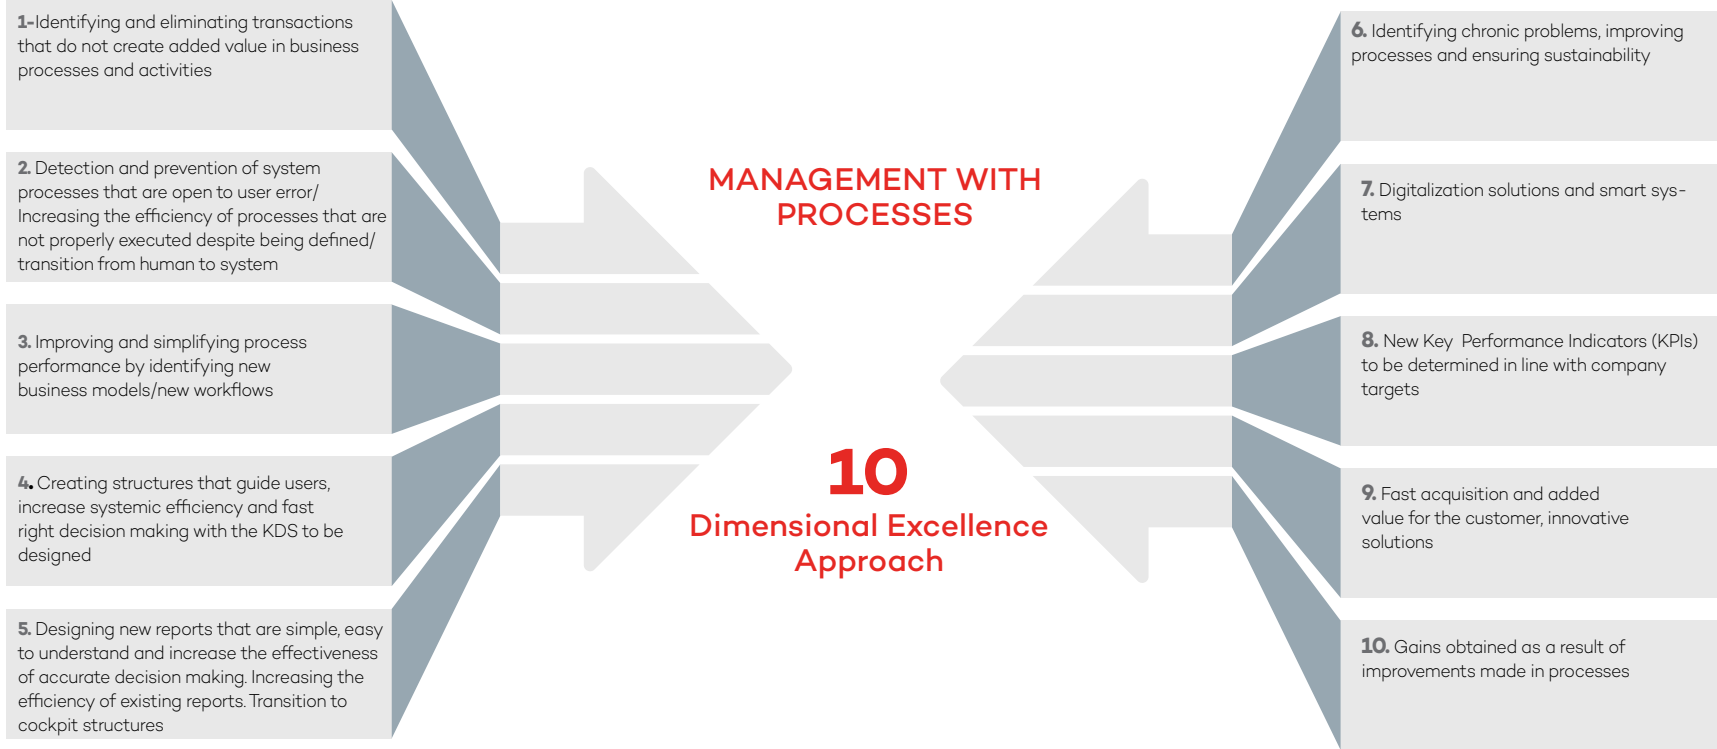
1-Identifying and eliminating transactions that do not create added value in business processes and activities

2. Detection and prevention of system processes that are open to user error/ Increasing the efficiency of processes that are not properly executed despite being defined/ transition from human to system

3. Improving and simplifying process performance by identifying new business models/new workflows

4. Creating structures that guide users, increase systemic efficiency and fast right decision making with the KDS to be designed

5. Designing new reports that are simple, easy to understand and increase the effectiveness of accurate decision making. Increasing the efficiency of existing reports. Transition to cockpit structures

MANAGEMENT WITH PROCESSES

10
Dimensional Excellence Approach

6. Identifying chronic problems, improving processes and ensuring sustainability

7. Digitalization solutions and smart systems

8. New Key Performance Indicators (KPIs) to be determined in line with company targets

9. Fast acquisition and added value for the customer, innovative solutions

10. Gains obtained as a result of improvements made in processes